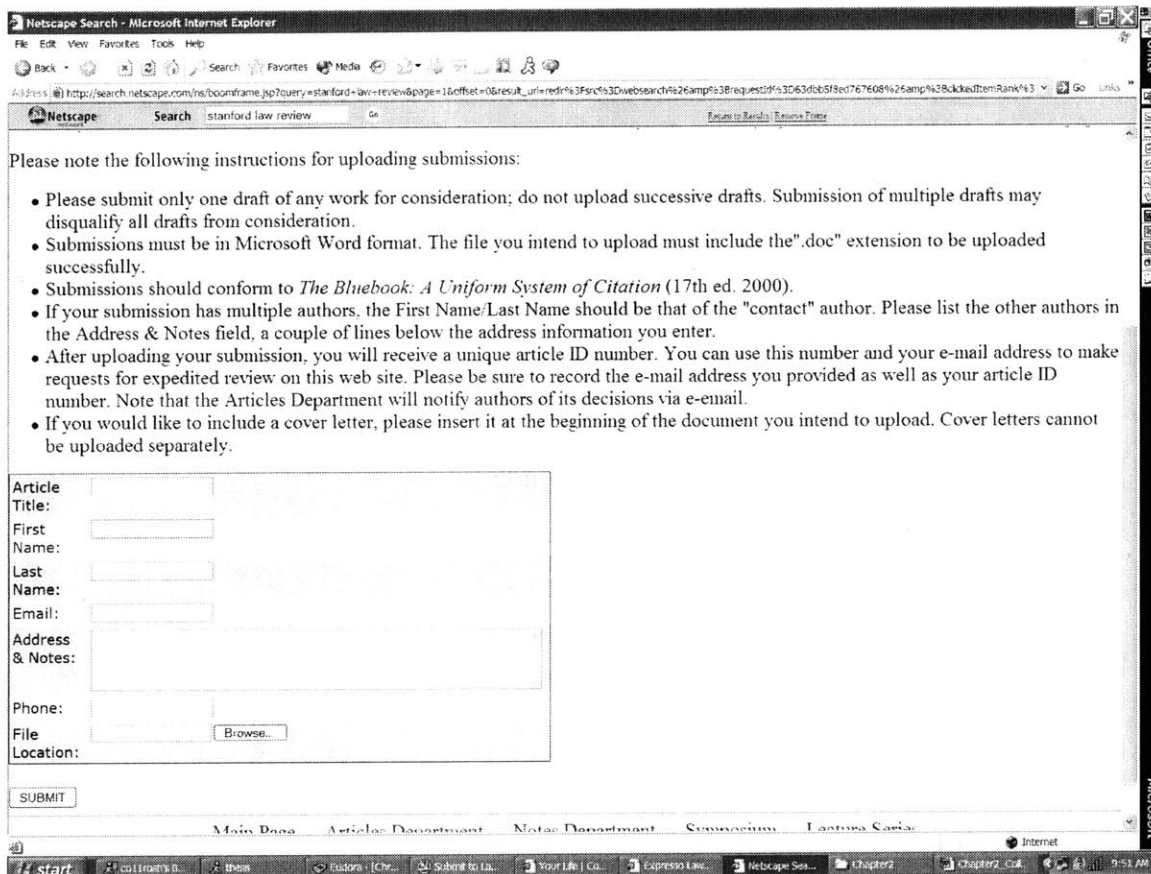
Netscape Search - Microsoft Internet Explorer

File Edit View Favorites Tools Help

Back Search Favorites Media

Address http://search.netscape.com/ns/boomframe.jsp?query=stanford+law+review&page=1&offset=0&result_url=redir%3Fsrc%3Dwebsearch%26amp%3BrequestId%3D63dbb5f8ed767608%26amp%3BclickedItemRank%3 Go Links

Netscape Search stanford law review Go Return to Results | Remove Frame

Please note the following instructions for uploading submissions:

• Please submit only one draft of any work for consideration; do not upload successive drafts. Submission of multiple drafts may disqualify all drafts from consideration.
• Submissions must be in Microsoft Word format. The file you intend to upload must include the".doc" extension to be uploaded successfully.
• Submissions should conform to The Bluebook: A Uniform System of Citation (17th ed. 2000).
• If your submission has multiple authors, the First Name/Last Name should be that of the "contact" author. Please list the other authors in the Address & Notes field, a couple of lines below the address information you enter.
• After uploading your submission, you will receive a unique article ID number. You can use this number and your e-mail address to make requests for expedited review on this web site. Please be sure to record the e-mail address you provided as well as your article ID number. Note that the Articles Department will notify authors of its decisions via e-email.
• If you would like to include a cover letter, please insert it at the beginning of the document you intend to upload. Cover letters cannot be uploaded separately.

Article Title:
First Name:
Last Name:
Email:
Address & Notes:
Phone:
File Location: Browse...

SUBMIT

Main Page Articles Department Notes Department Symposium Lecture Series

Internet

start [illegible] thesis Eudora - [Chr... Submit to La... Your Life | Co... Expresso Law... Netscape Sea... Chapter2 Chapter2_Col... 9:51 AM